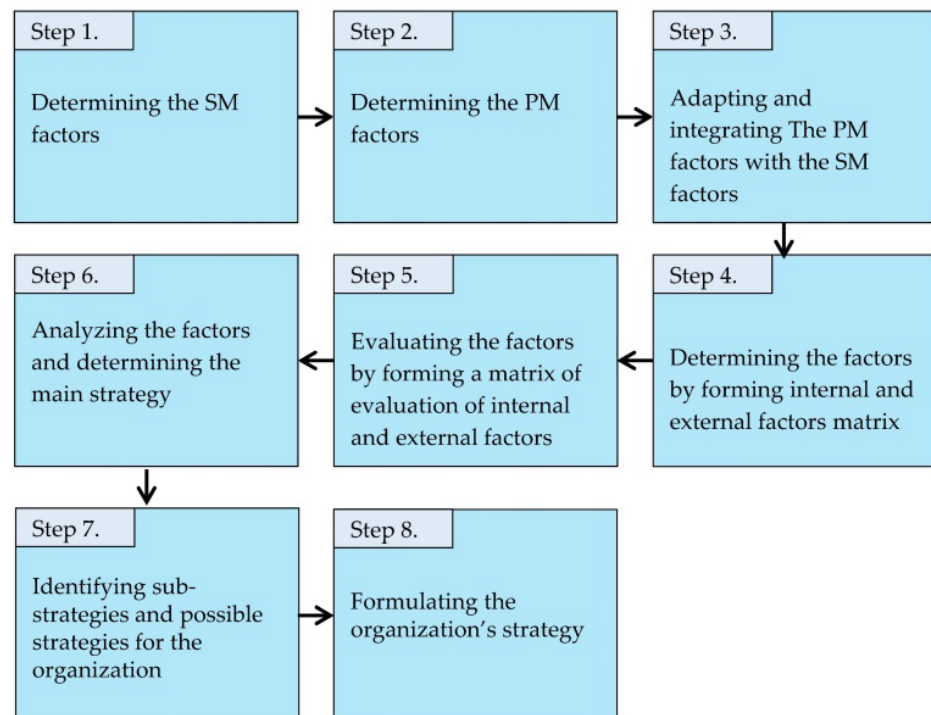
Step 1.
Determining the SM factors

Step 2.
Determining the PM factors

Step 3.
Adapting and integrating The PM factors with the SM factors

Step 4.
Determining the factors by forming internal and external factors matrix

Step 5.
Evaluating the factors by forming a matrix of evaluation of internal and external factors

Step 6.
Analyzing the factors and determining the main strategy

Step 7.
Identifying sub-strategies and possible strategies for the organization

Step 8.
Formulating the organization's strategy